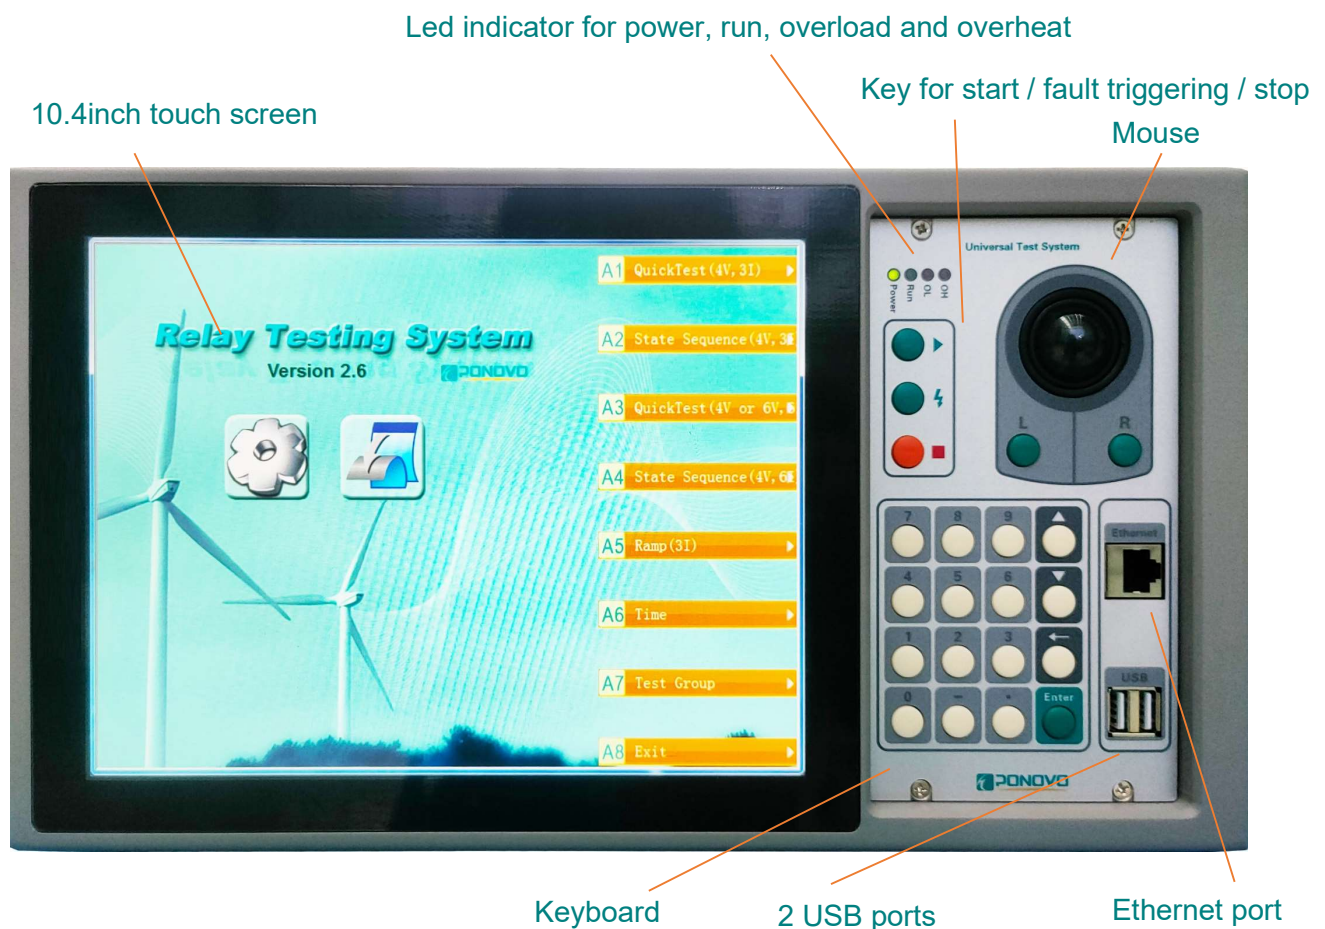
Led indicator for power, run, overload and overheat

Key for start / fault triggering / stop

Mouse

10.4inch touch screen

Relay Testing System

Version 2.6

PONOVO

A1 QuickTest(4V,3I)

A2 State Sequence(4V,3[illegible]

A3 QuickTest(4V or 6V,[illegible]

A4 State Sequence(4V,6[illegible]

A5 Ramp(3I)

A6 Time

A7 Test Group

A8 Exit

Universal Test System

Power Run OL OH

L R

7 8 9

4 5 6

1 2 3

0 - .

Enter

Ethernet

USB

PONOVO

Keyboard

2 USB ports

Ethernet port